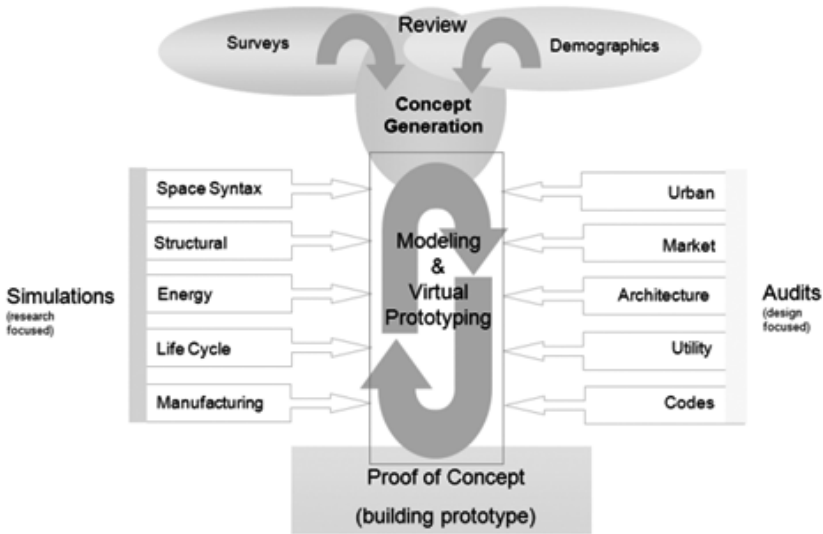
Review

Surveys

Demographics

Concept Generation

Space Syntax

Structural

Energy

Life Cycle

Manufacturing

Simulations
(research focused)

Modeling & Virtual Prototyping

Urban

Market

Architecture

Utility

Codes

Audits
(design focused)

Proof of Concept
(building prototype)